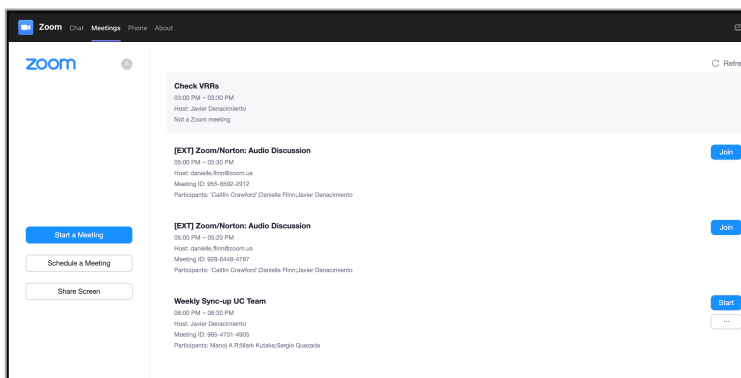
Zoom Chat Meetings Phone About

zoom

Start a Meeting

Schedule a Meeting

Share Screen

Refre

Check VRRs
03:00 PM – 03:30 PM
Host: Javier Denacimiento
Not a Zoom meeting

[EXT] Zoom/Norton: Audio Discussion
05:00 PM – 05:30 PM
Host: danielle.flinn@zoom.us
Meeting ID: 955-6592-2912
Participants: 'Caitlin Crawford';Danielle Flinn;Javier Denacimiento

Join

[EXT] Zoom/Norton: Audio Discussion
05:00 PM – 05:20 PM
Host: danielle.flinn@zoom.us
Meeting ID: 928-6448-4787
Participants: 'Caitlin Crawford';Danielle Flinn;Javier Denacimiento

Join

Weekly Sync-up UC Team
06:00 PM – 06:30 PM
Host: Javier Denacimiento
Meeting ID: 965-4731-4905
Participants: Manoj A R;Mark Kutaka;Sergio Quezada

Start
...